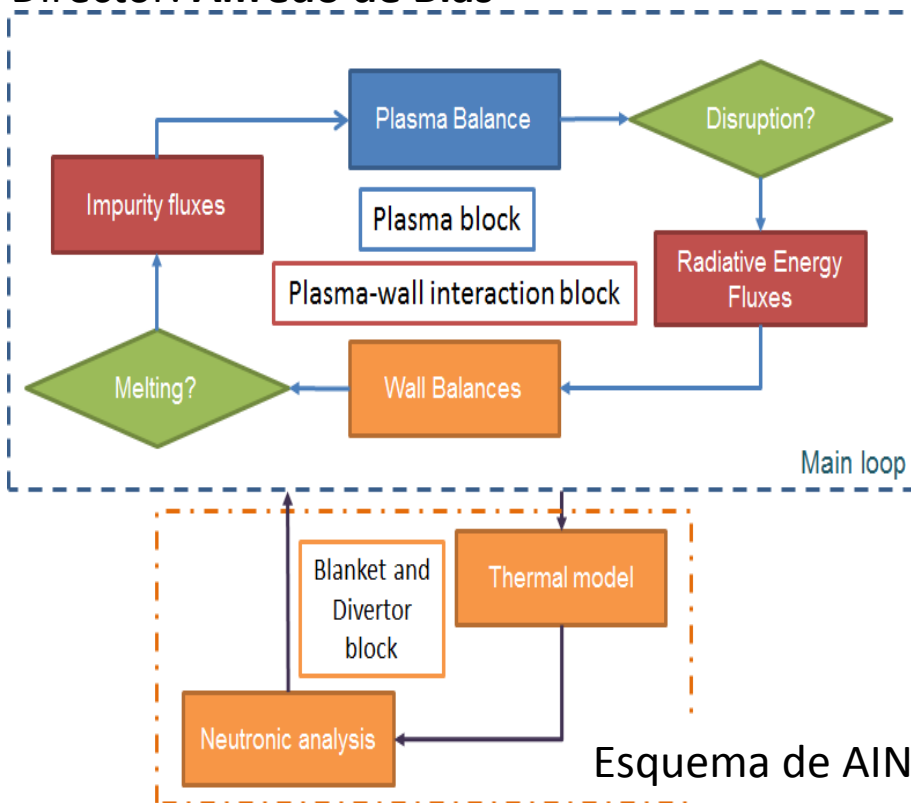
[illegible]

Plasma Balance

Disruption?

Impurity fluxes

Plasma block

Plasma-wall interaction block

Radiative Energy Fluxes

Melting?

Wall Balances

Main loop

Blanket and Divertor block

Thermal model

Neutronic analysis

Esquema de AIN